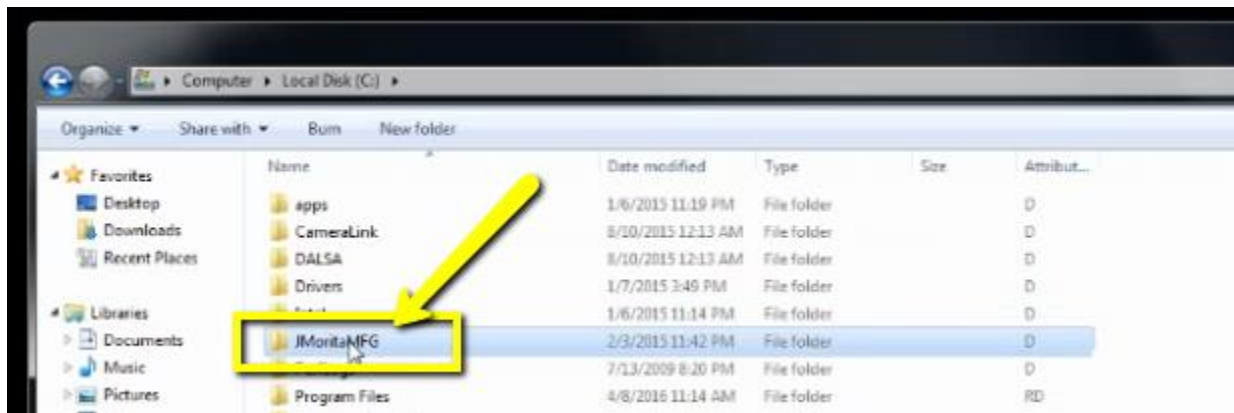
▸ Computer ▸ Local Disk (C:) ▸

Organize ▾ Share with ▾ Burn New folder

Favorites
Desktop
Downloads
Recent Places

Libraries
Documents
Music
Pictures

| Name | Date modified | Type | Size | Attribut... |
|---|---|---|---|---|
| apps | 1/6/2015 11:19 PM | File folder | | D |
| CameraLink | 8/10/2015 12:13 AM | File folder | | D |
| DALSA | 8/10/2015 12:13 AM | File folder | | D |
| Drivers | 1/7/2015 3:49 PM | File folder | | D |
| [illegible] | 1/6/2015 11:14 PM | File folder | | D |
| JMoritaMFG | 2/3/2015 11:42 PM | File folder | | D |
| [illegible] | 7/13/2009 8:20 PM | File folder | | D |
| Program Files | 4/8/2016 11:14 AM | File folder | | RD |